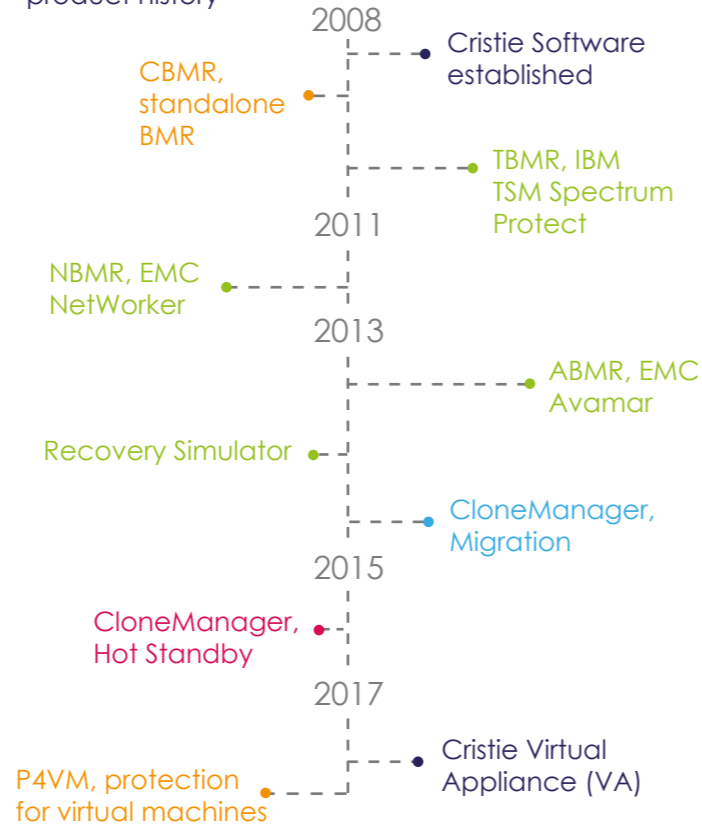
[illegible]

2008

Cristie Software established

CBMR, standalone BMR

TBMR, IBM TSM Spectrum Protect

2011

NBMR, EMC NetWorker

2013

ABMR, EMC Avamar

Recovery Simulator

CloneManager, Migration

2015

CloneManager, Hot Standby

2017

Cristie Virtual Appliance (VA)

P4VM, protection for virtual machines